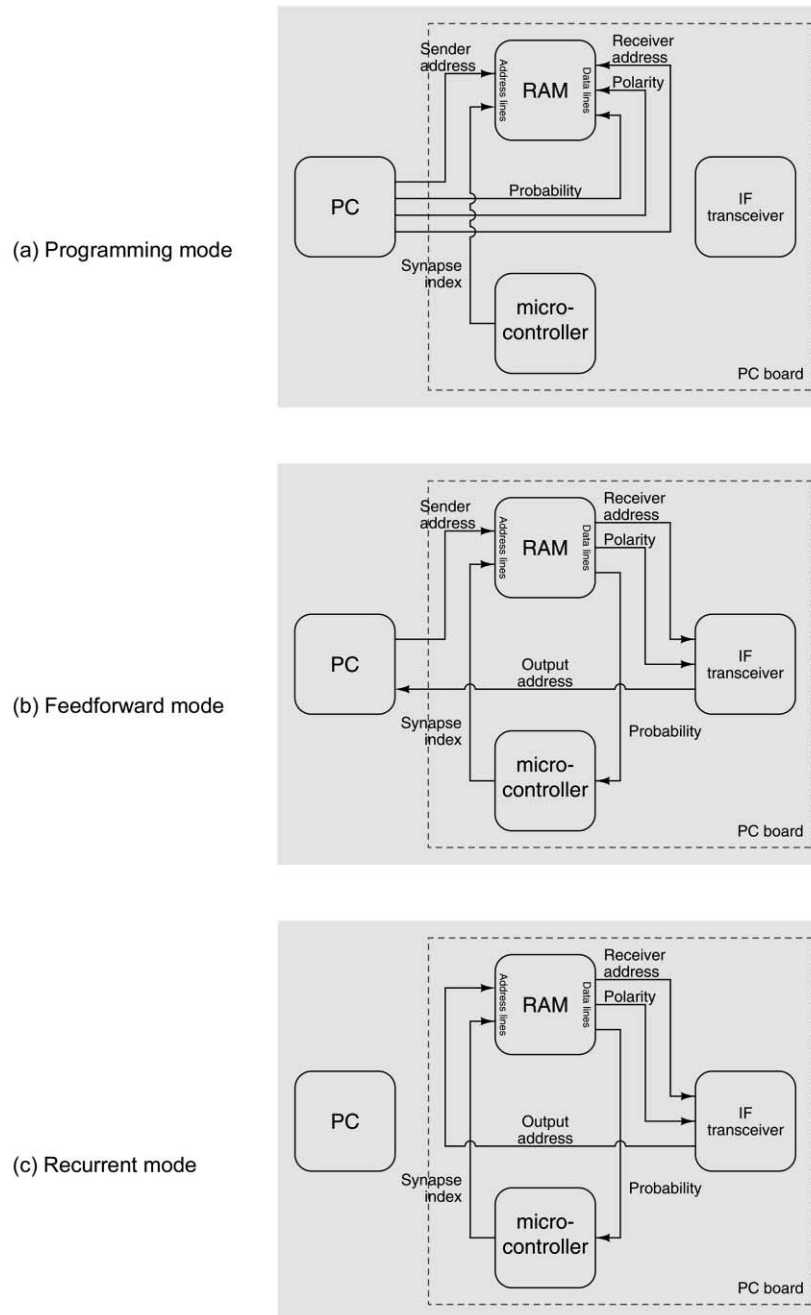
(a) Programming mode

Sender address

Address lines

RAM

Data lines

Receiver address

Polarity

PC

Probability

IF transceiver

Synapse index

micro-controller

PC board

(b) Feedforward mode

Sender address

Address lines

RAM

Data lines

Receiver address

Polarity

PC

Output address

IF transceiver

Synapse index

Probability

micro-controller

PC board

(c) Recurrent mode

Address lines

RAM

Data lines

Receiver address

Polarity

PC

Output address

IF transceiver

Synapse index

Probability

micro-controller

PC board